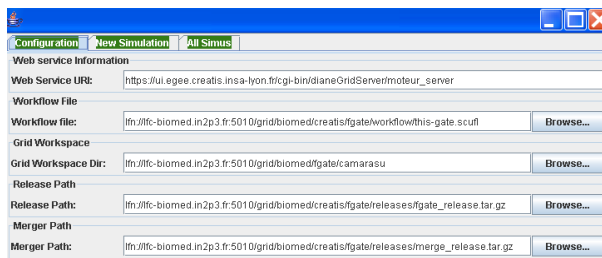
Configuration
New Simulation
All Simus

Web service Information
Web Service URI: https://ui.egee.creatis.insa-lyon.fr/cgi-bin/dianeGridServer/moteur_server

Workflow File
Workflow file: lfn://lfc-biomed.in2p3.fr:5010/grid/biomed/creatis/fgate/workflow/this-gate.scufl
Browse...

Grid Workspace
Grid Workspace Dir: lfn://lfc-biomed.in2p3.fr:5010/grid/biomed/fgate/camarasu
Browse...

Release Path
Release Path: lfn://lfc-biomed.in2p3.fr:5010/grid/biomed/creatis/fgate/releases/fgate_release.tar.gz
Browse...

Merger Path
Merger Path: lfn://lfc-biomed.in2p3.fr:5010/grid/biomed/creatis/fgate/releases/merge_release.tar.gz
Browse...